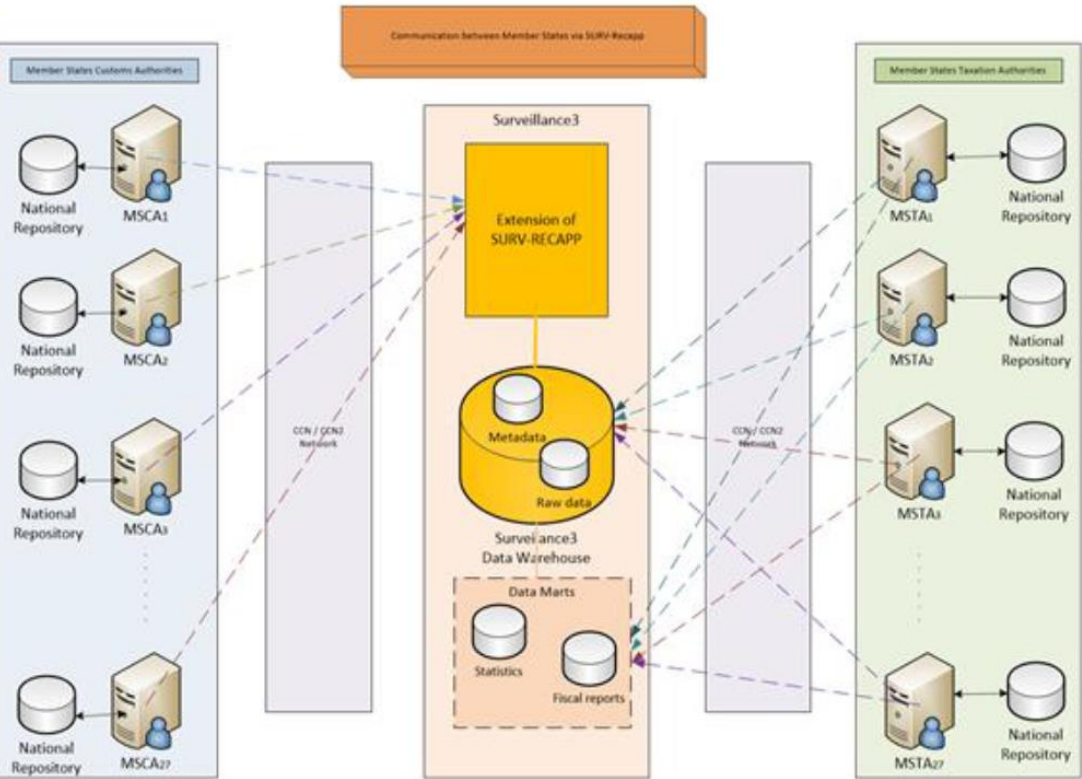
Communication between Member States via SURV-Recapp

Member States Customs Authorities

National Repository
MSCA1
National Repository
MSCA2
National Repository
MSCA3
National Repository
MSCA27

CCN / CCN2 Network

Surveillance3

Extension of SURV-RECAPP

Metadata
Raw data

Surveillance3 Data Warehouse

Data Marts
Statistics
Fiscal reports

CCN / CCN2 Network

Member States Taxation Authorities

MSTA1
National Repository
MSTA2
National Repository
MSTA3
National Repository
MSTA27
National Repository